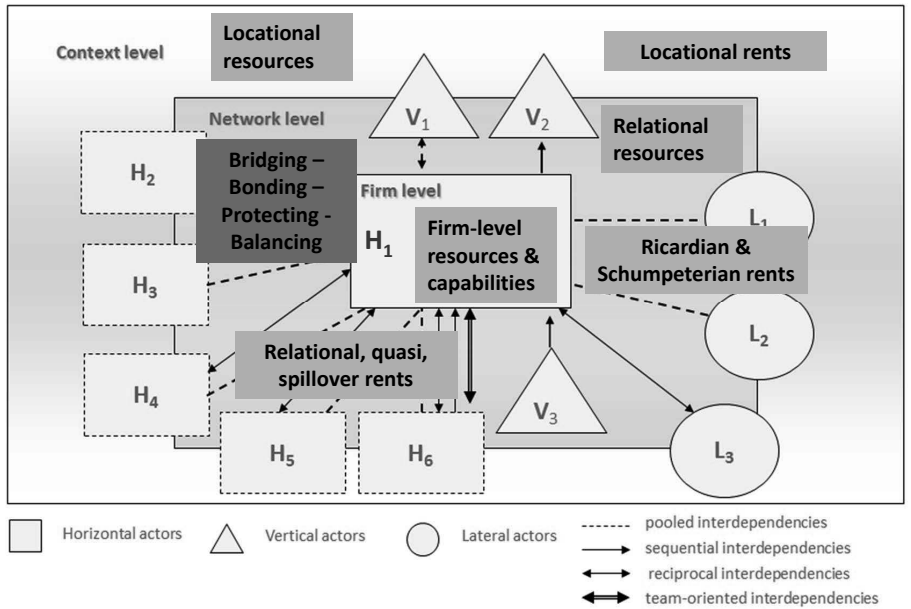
Context level

Locational resources

Locational rents

Network level

$V_1$

$V_2$

Relational resources

$H_2$

Bridging – Bonding – Protecting - Balancing

Firm level

$H_1$

Firm-level resources & capabilities

$L_1$

Ricardian & Schumpeterian rents

$H_3$

$L_2$

Relational, quasi, spillover rents

$H_4$

$V_3$

$H_5$

$H_6$

$L_3$

Horizontal actors

Vertical actors

Lateral actors

pooled interdependencies

sequential interdependencies

reciprocal interdependencies

team-oriented interdependencies